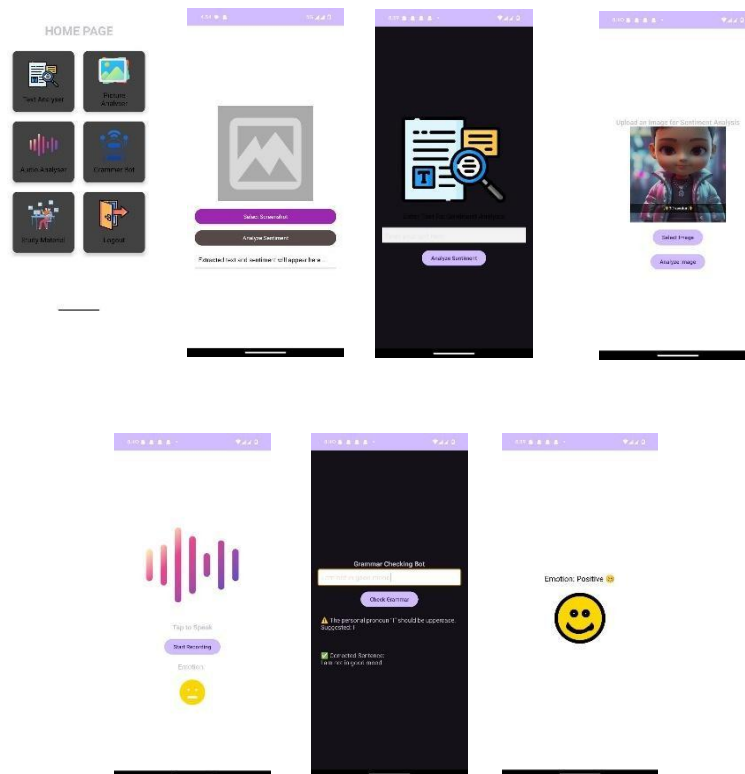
HOME PAGE

Text Analyser

Picture Analyser

Audio Analyser

Grammar Bot

Study Material

Logout

Select Screenshot

Analyze Sentiment

Extracted text and sentiment will appear here...

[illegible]

Analyze Sentiment

Upload an Image for Sentiment Analysis

Select Image

Analyze Image

Tap to Speak

Start Recording

Emotion:

Grammar Checking Bot

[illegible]

Check Grammar

⚠️ The personal pronoun "i" should be uppercase. Suggested: I

✅ Corrected Sentence: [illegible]

Emotion: Positive 😊